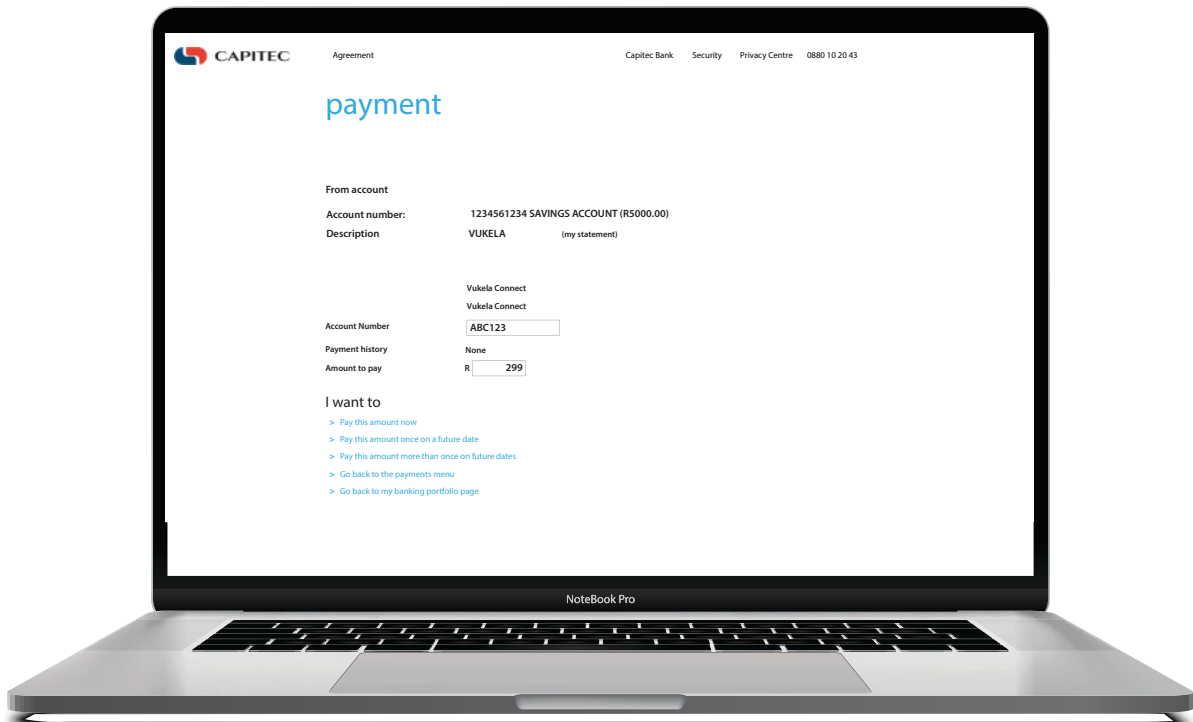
CAPITEC Agreement Capitec Bank Security Privacy Centre 0880 10 20 43

payment

From account

Account number: 1234561234 SAVINGS ACCOUNT (R5000.00)

Description VUKELA (my statement)

Vukela Connect

Vukela Connect

Account Number ABC123

Payment history None

Amount to pay R 299

I want to

> Pay this amount now

> Pay this amount once on a future date

> Pay this amount more than once on future dates

> Go back to the payments menu

> Go back to my banking portfolio page

NoteBook Pro